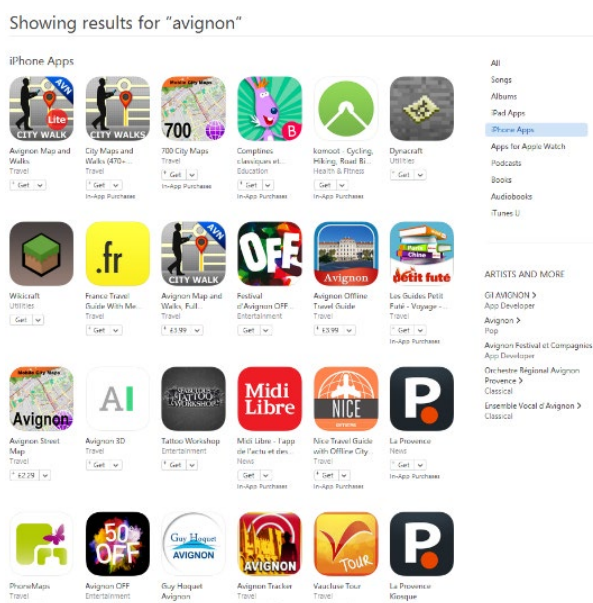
Showing results for "avignon"

iPhone Apps

AVN Lite CITY WALK
Avignon Map and Walks
Travel
Get

CITY WALKS
City Maps and Walks (470+...
Travel
Get
In-App Purchases

Mobile City Maps 700
700 City Maps
Travel
Get
In-App Purchases

B
Comptines classiques et...
Education
Get
In-App Purchases

komoot - Cycling, Hiking, Road Bi...
Health & Fitness
Get
In-App Purchases

Dynacraft
Utilities
Get

Wikicraft
Utilities
Get

.fr
France Travel Guide With Me...
Travel
Get

AVN CITY WALK
Avignon Map and Walks, Full...
Travel
£3.99

OFF
Festival d'Avignon OFF...
Entertainment
Get

Avignon
Avignon Offline Travel Guide
Travel
£3.99

Chine petit futé
Les Guides Petit Futé - Voyage -...
Travel
Get
In-App Purchases

Mobile City Maps Avignon
Avignon Street Map
Travel
£2.29

AI
Avignon 3D
Travel
Get

TATTOO WORKSHOP
Tattoo Workshop
Entertainment
Get

Midi Libre
Midi Libre - l'app de l'actu et des...
News
Get
In-App Purchases

NICE
Nice Travel Guide with Offline City...
Travel
Get
In-App Purchases

P.
La Provence
News
Get
In-App Purchases

PhoneMaps
Travel

50% OFF
Avignon OFF
Entertainment

Guy Hoquet AVIGNON
Guy Hoquet Avignon

AVIGNON
Avignon Tracker
Travel

Tour
Vaucluse Tour
Travel

P.
La Provence Kiosque

All
Songs
Albums
iPad Apps
iPhone Apps
Apps for Apple Watch
Podcasts
Books
Audiobooks
iTunes U

ARTISTS AND MORE

GI AVIGNON >
App Developer
Avignon >
Pop
Avignon Festival et Compagnies >
App Developer
Orchestre Régional Avignon Provence >
Classical
Ensemble Vocal d'Avignon >
Classical